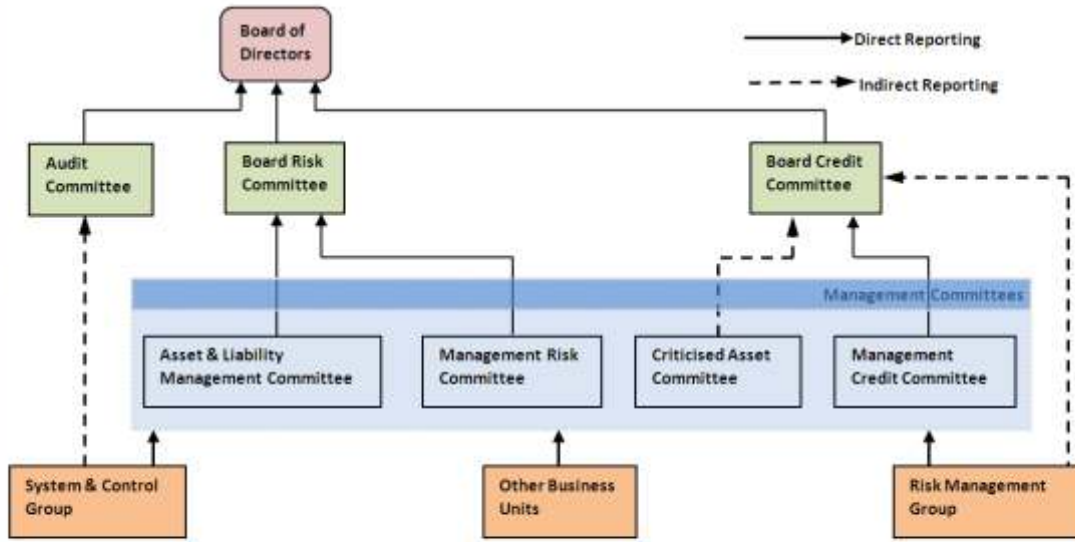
Board of Directors

Direct Reporting

Indirect Reporting

Audit Committee

Board Risk Committee

Board Credit Committee

Management Committees

Asset & Liability Management Committee

Management Risk Committee

Criticised Asset Committee

Management Credit Committee

System & Control Group

Other Business Units

Risk Management Group